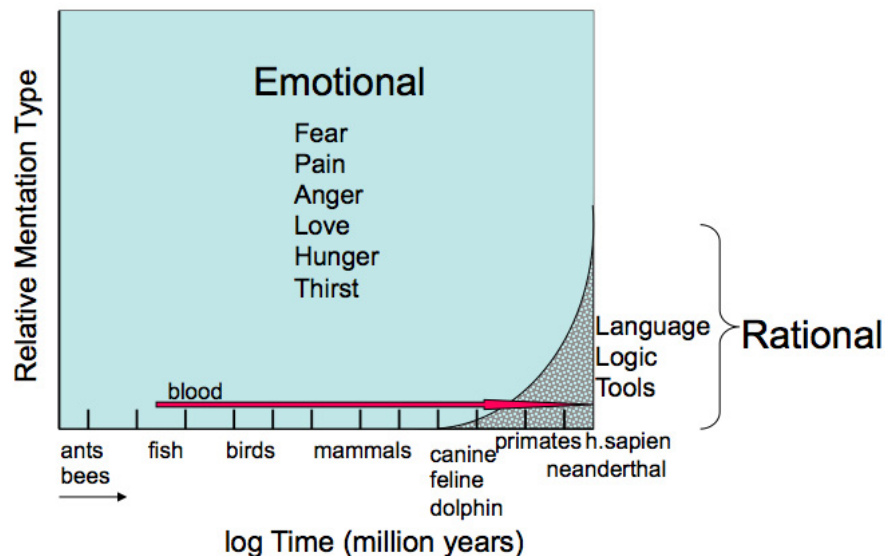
Relative Mentation Type

Emotional

Fear
Pain
Anger
Love
Hunger
Thirst

Language
Logic
Tools

Rational

blood

ants
bees

fish

birds

mammals

canine
feline
dolphin

primates

h.sapien
neanderthal

log Time (million years)